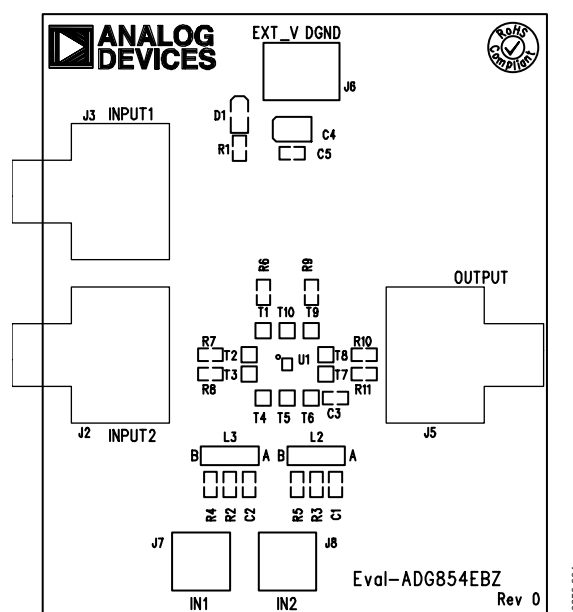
ANALOG DEVICES

EXT_V DGND

J6

RoHS Compliant

J3 INPUT1

D1

R1

C4

C5

R6

R9

T1 T10 T9

OUTPUT

R7

T2

U1

T8

R10

T3

T7

R8

R11

T4 T5 T6

C3

J2 INPUT2

J5

L3

L2

B A B A

R4 R2 C2

R5 R3 C1

J7

J8

Eval-ADG854EBZ

IN1

IN2

Rev 0